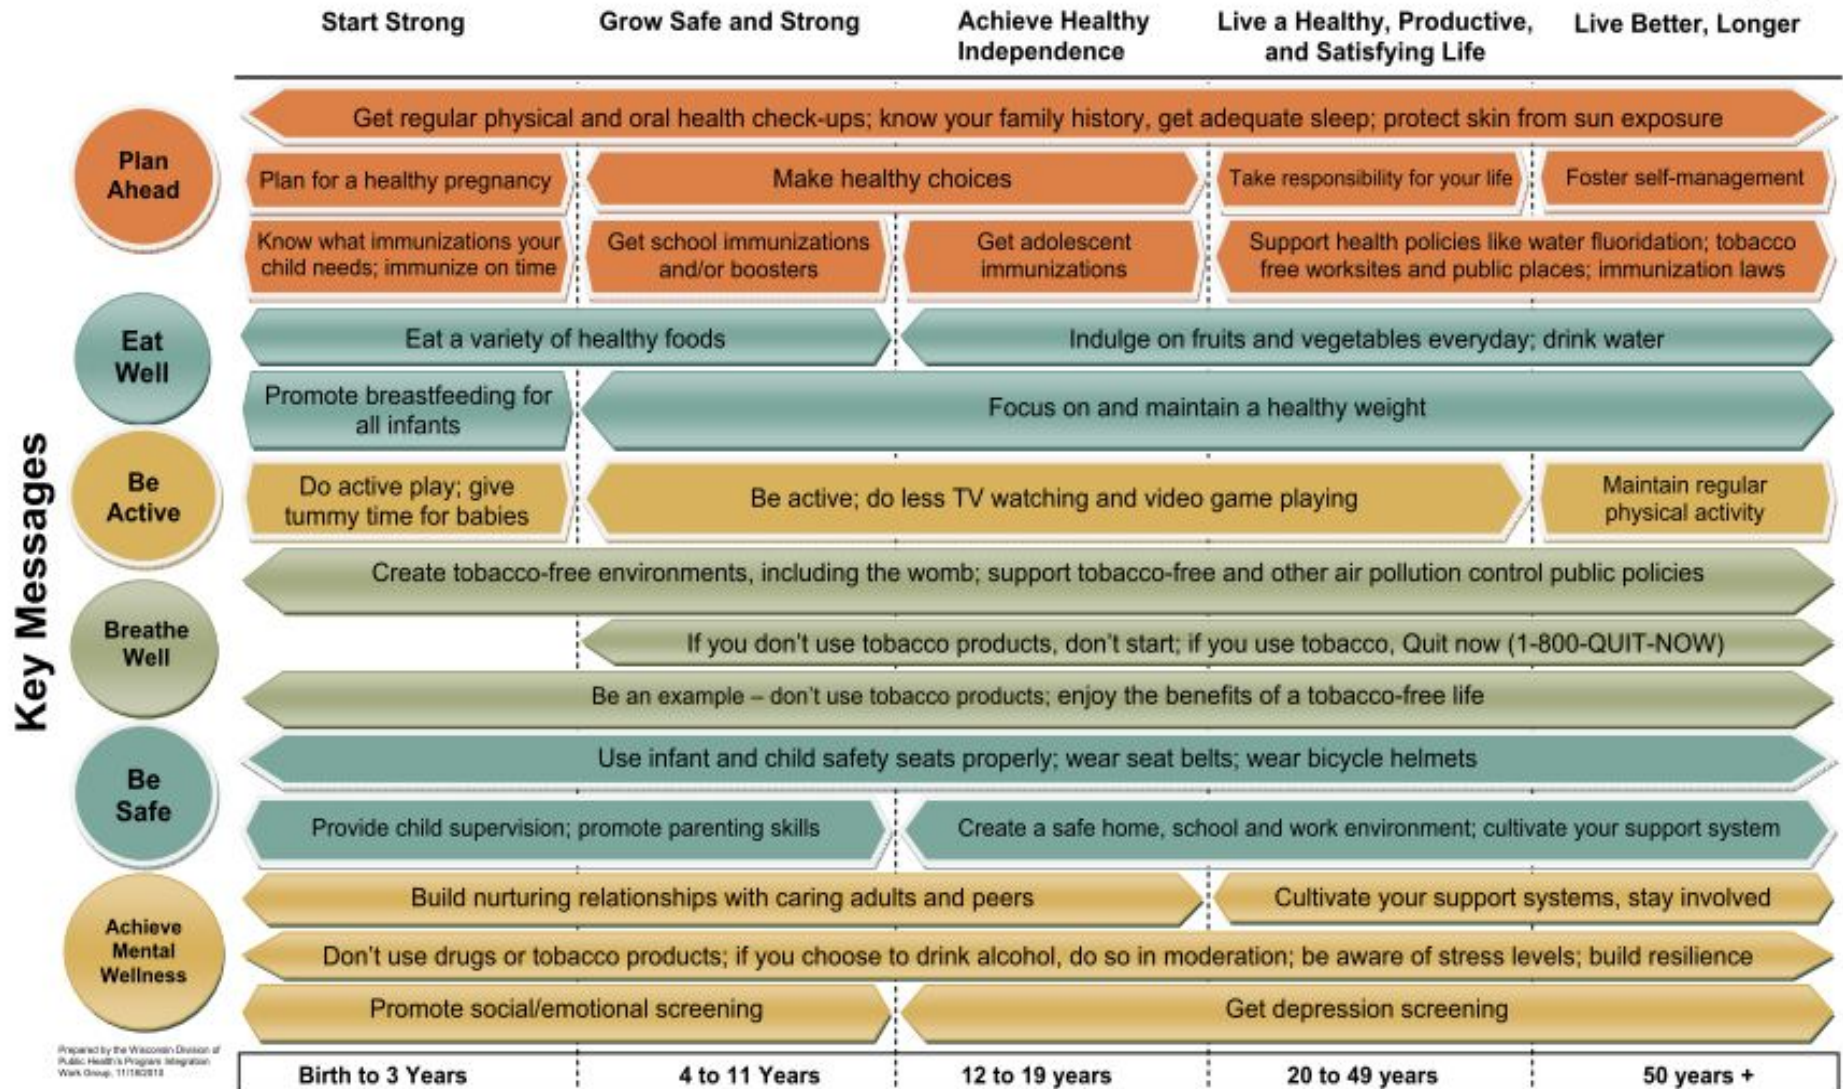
Start Strong | Grow Safe and Strong | Achieve Healthy Independence | Live a Healthy, Productive, and Satisfying Life | Live Better, Longer

Key Messages

Plan Ahead

Get regular physical and oral health check-ups; know your family history, get adequate sleep; protect skin from sun exposure

Plan for a healthy pregnancy

Make healthy choices

Take responsibility for your life

Foster self-management

Know what immunizations your child needs; immunize on time

Get school immunizations and/or boosters

Get adolescent immunizations

Support health policies like water fluoridation; tobacco free worksites and public places; immunization laws

Eat Well

Eat a variety of healthy foods

Indulge on fruits and vegetables everyday; drink water

Promote breastfeeding for all infants

Focus on and maintain a healthy weight

Be Active

Do active play; give tummy time for babies

Be active; do less TV watching and video game playing

Maintain regular physical activity

Breathe Well

Create tobacco-free environments, including the womb; support tobacco-free and other air pollution control public policies

If you don't use tobacco products, don't start; if you use tobacco, Quit now (1-800-QUIT-NOW)

Be an example – don't use tobacco products; enjoy the benefits of a tobacco-free life

Be Safe

Use infant and child safety seats properly; wear seat belts; wear bicycle helmets

Provide child supervision; promote parenting skills

Create a safe home, school and work environment; cultivate your support system

Achieve Mental Wellness

Build nurturing relationships with caring adults and peers

Cultivate your support systems, stay involved

Don't use drugs or tobacco products; if you choose to drink alcohol, do so in moderation; be aware of stress levels; build resilience

Promote social/emotional screening

Get depression screening

Prepared by the Wisconsin Division of Public Health's Program Integration Work Group, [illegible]

Birth to 3 Years | 4 to 11 Years | 12 to 19 years | 20 to 49 years | 50 years +